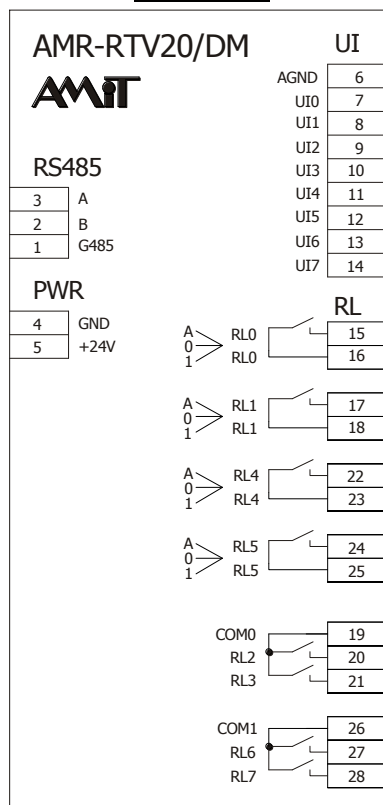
AMR-RTV20/DM

AMiT

UI

AGND 6
UI0 7
UI1 8
UI2 9
UI3 10
UI4 11
UI5 12
UI6 13
UI7 14

RS485

3 A
2 B
1 G485

PWR

4 GND
5 +24V

RL

A 0 1
RL0 15
RL0 16

A 0 1
RL1 17
RL1 18

A 0 1
RL4 22
RL4 23

A 0 1
RL5 24
RL5 25

COM0 19
RL2 20
RL3 21

COM1 26
RL6 27
RL7 28